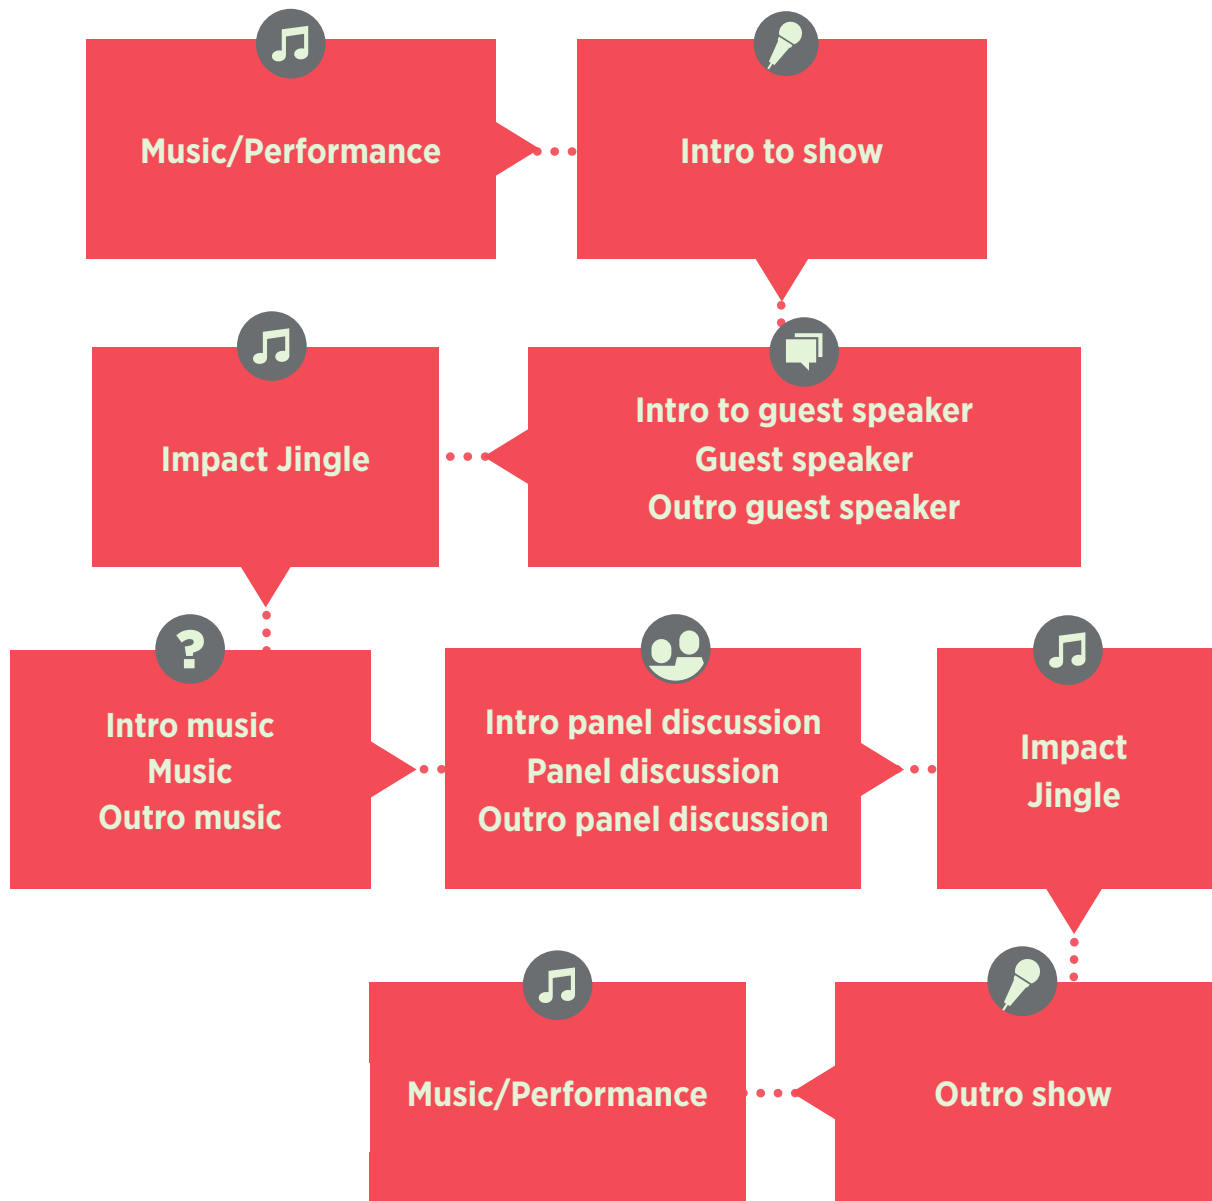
Music/Performance

Intro to show

Impact Jingle

Intro to guest speaker
Guest speaker
Outro guest speaker

?

Intro music
Music
Outro music

Intro panel discussion
Panel discussion
Outro panel discussion

Impact
Jingle

Music/Performance

Outro show